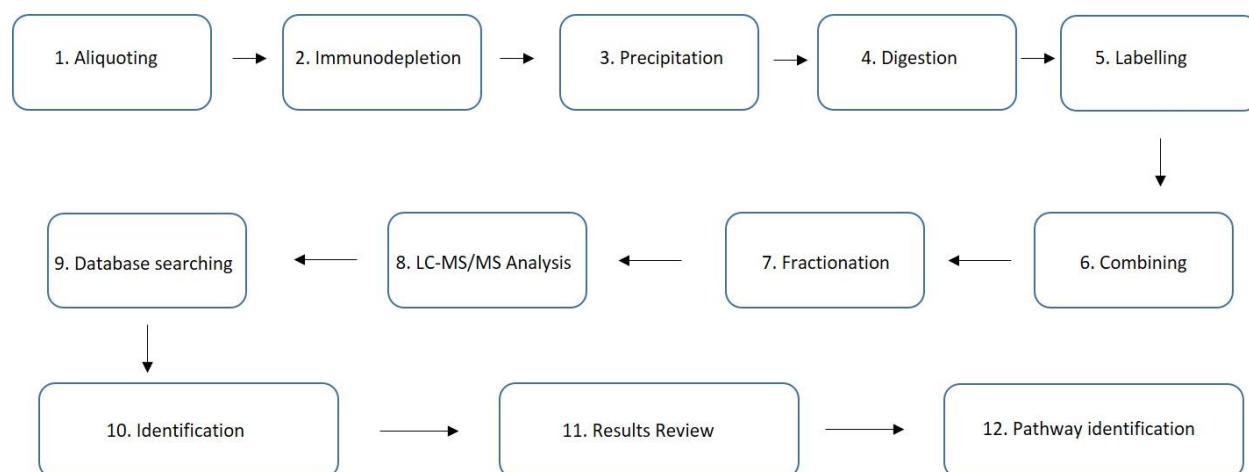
1. Aliquoting

2. Immunodepletion

3. Precipitation

4. Digestion

5. Labelling

6. Combining

7. Fractionation

8. LC-MS/MS Analysis

9. Database searching

10. Identification

11. Results Review

12. Pathway identification